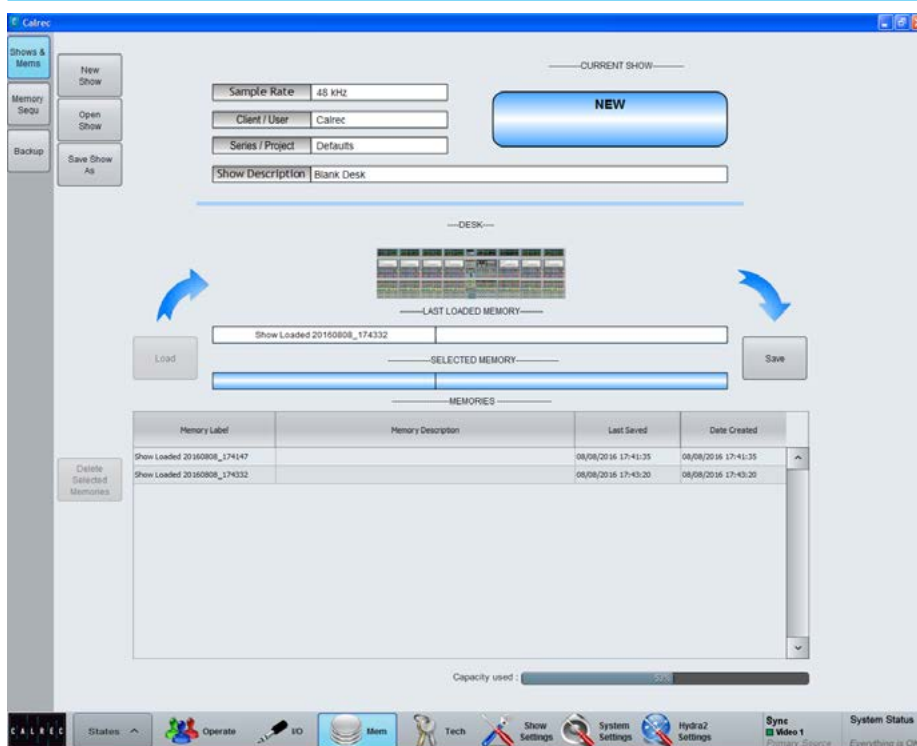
Calrec

Shows & Mems

Memory Sequ

Backup

New Show

Open Show

Save Show As

Sample Rate 48 kHz

Client / User Calrec

Series / Project Defaults

Show Description Blank Desk

CURRENT SHOW

NEW

DESK

LAST LOADED MEMORY

Show Loaded 20160808_174332

Load

Save

SELECTED MEMORY

MEMORIES

Delete Selected Memories

| Memory Label | Memory Description | Last Saved | Date Created |
|---|---|---|---|
| Show Loaded 20160808_174147 | | 08/08/2016 17:41:35 | 08/08/2016 17:41:35 |
| Show Loaded 20160808_174332 | | 08/08/2016 17:43:20 | 08/08/2016 17:43:20 |

Capacity used : 52%

CALREC States Operate I/O Mem Tech Show Settings System Settings Hydra2 Settings Sync Video 1 Primary Source System Status Everything is O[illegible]